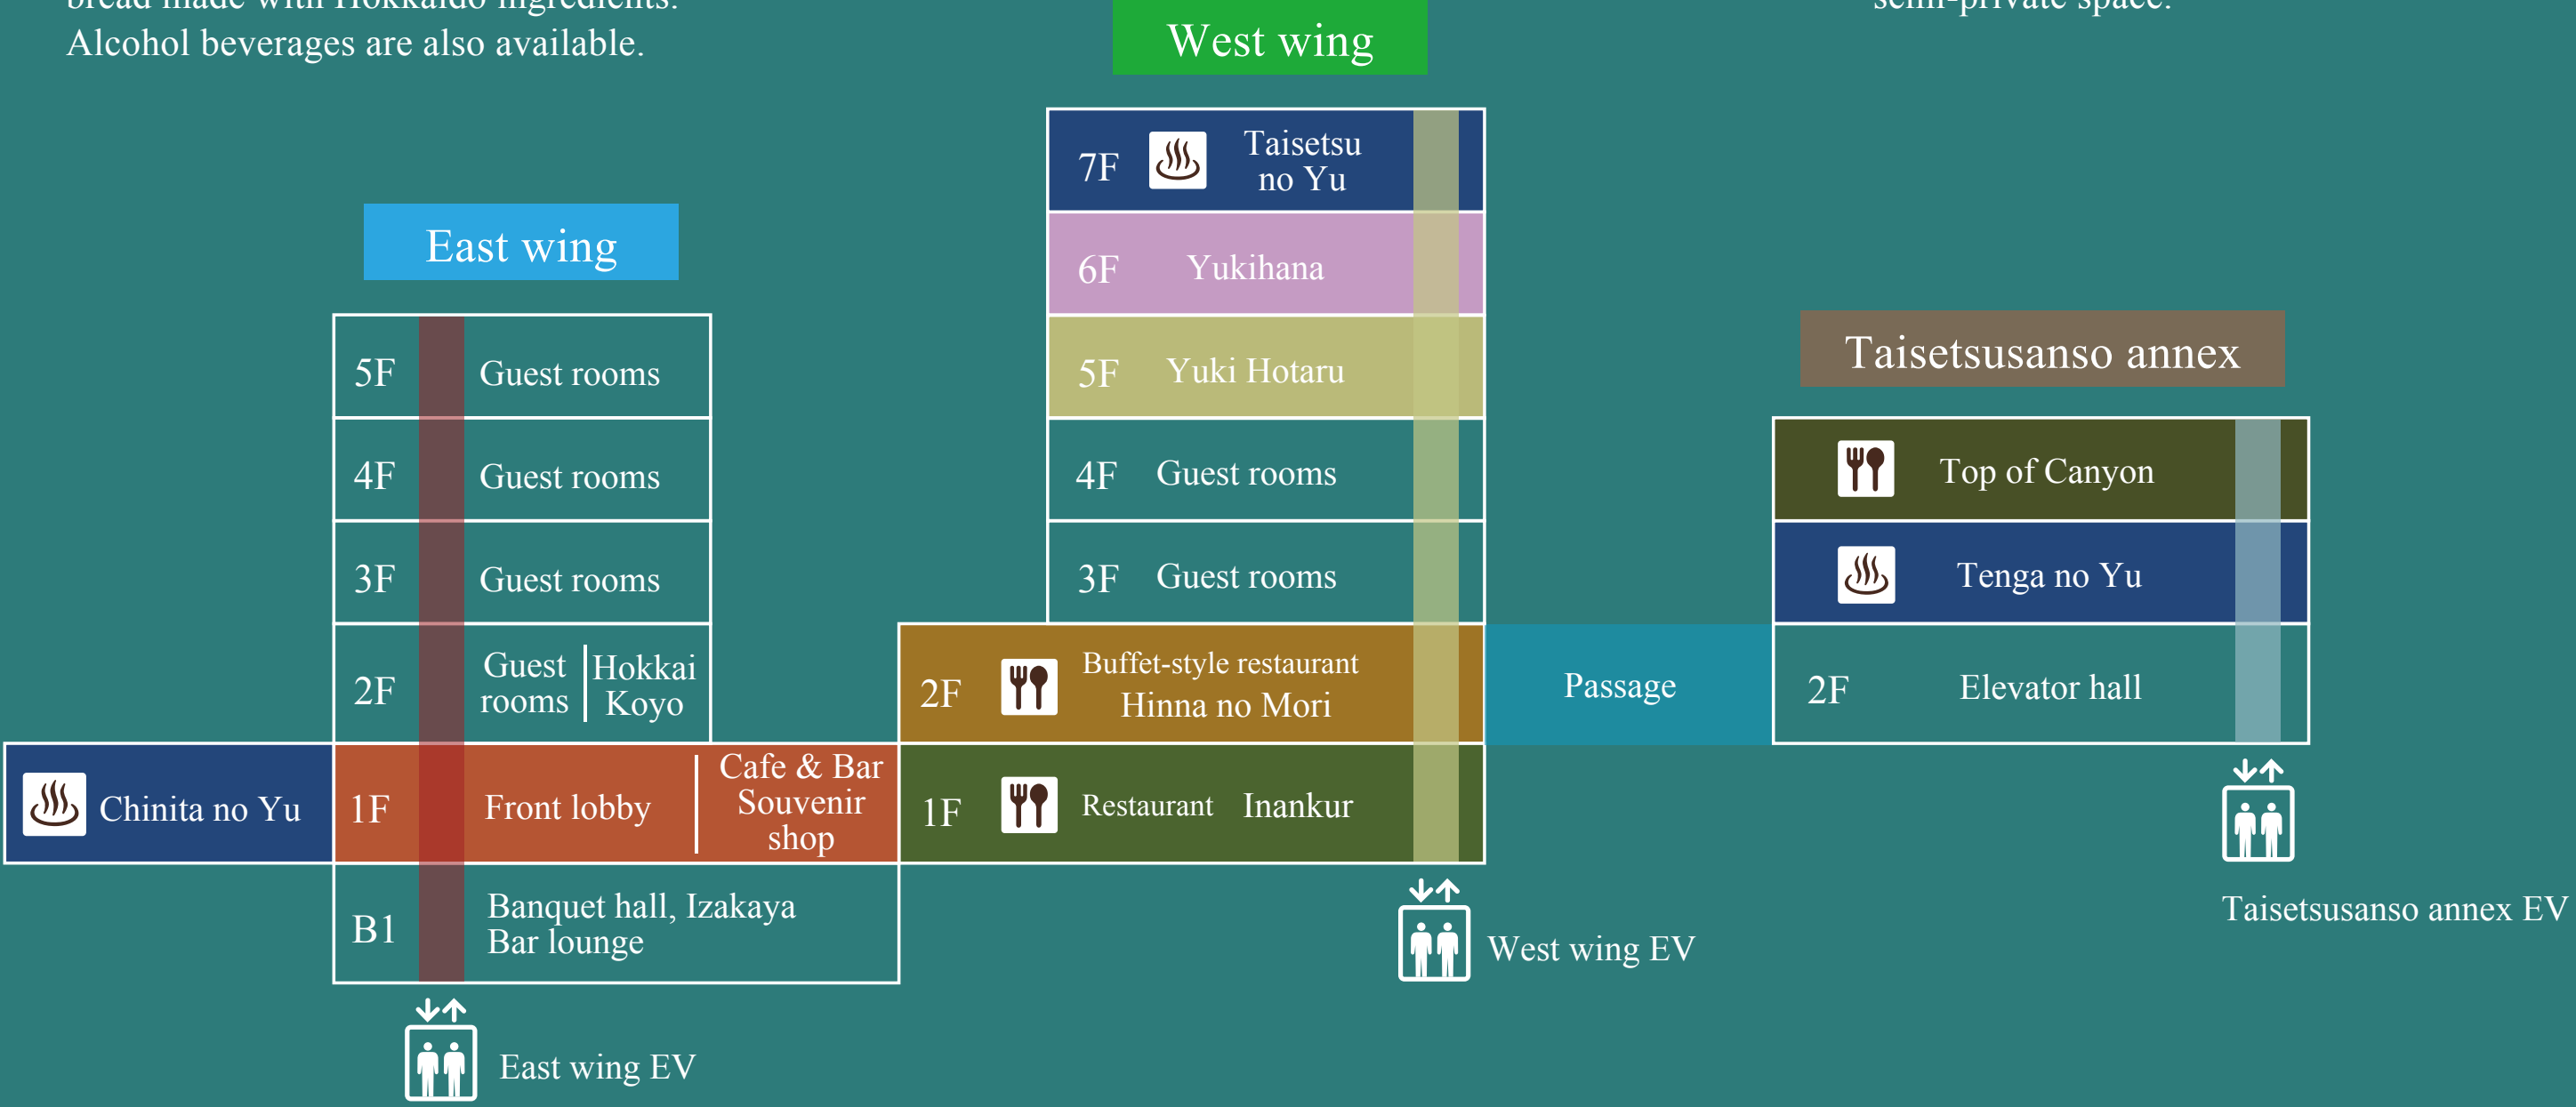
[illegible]
Alcohol beverages are also available.

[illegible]

West wing

7F Taisetsu no Yu
6F Yukihana
5F Yuki Hotaru
4F Guest rooms
3F Guest rooms
2F Buffet-style restaurant Hinna no Mori
1F Restaurant Inankur

West wing EV

East wing

5F Guest rooms
4F Guest rooms
3F Guest rooms
2F Guest rooms | Hokkai Koyo
1F Front lobby | Cafe & Bar Souvenir shop
B1 Banquet hall, Izakaya Bar lounge

Chinita no Yu

East wing EV

Passage

Taisetsusanso annex

Top of Canyon
Tenga no Yu
2F Elevator hall

Taisetsusanso annex EV